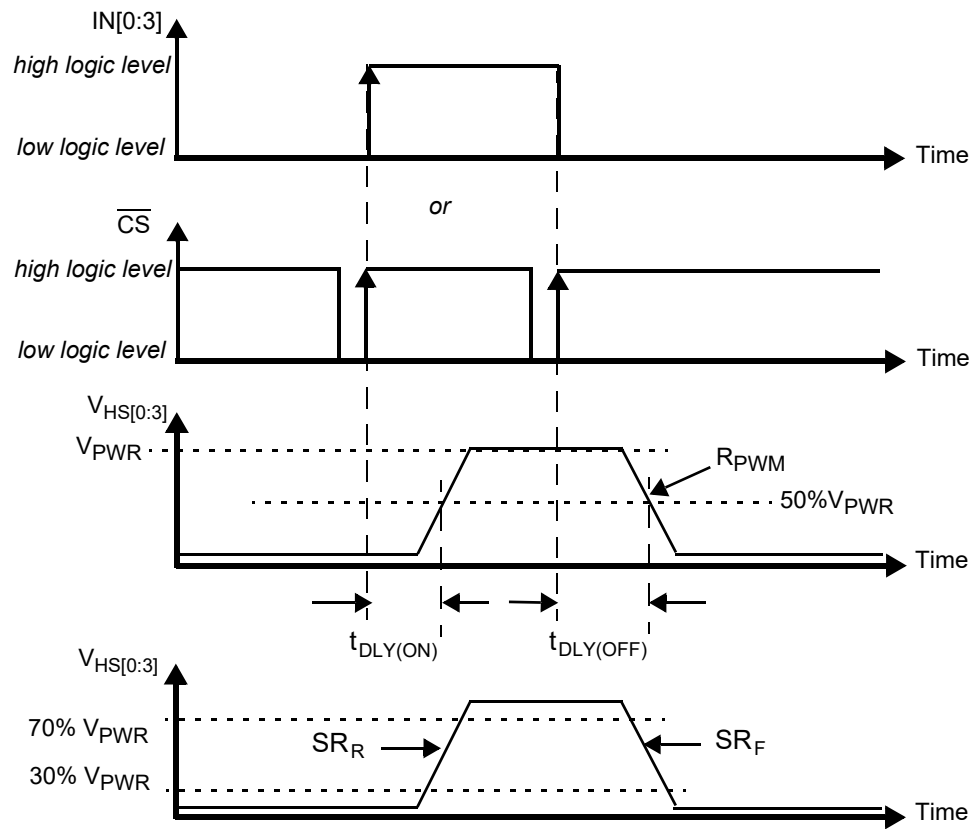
IN[0:3]

high logic level

low logic level

Time

or

$\overline{CS}$

high logic level

low logic level

Time

$V_{HS[0:3]}$

$V_{PWR}$

$R_{PWM}$

$50\%V_{PWR}$

Time

$t_{DLY(ON)}$

$t_{DLY(OFF)}$

$V_{HS[0:3]}$

70% $V_{PWR}$

$SR_R$

$SR_F$

30% $V_{PWR}$

Time